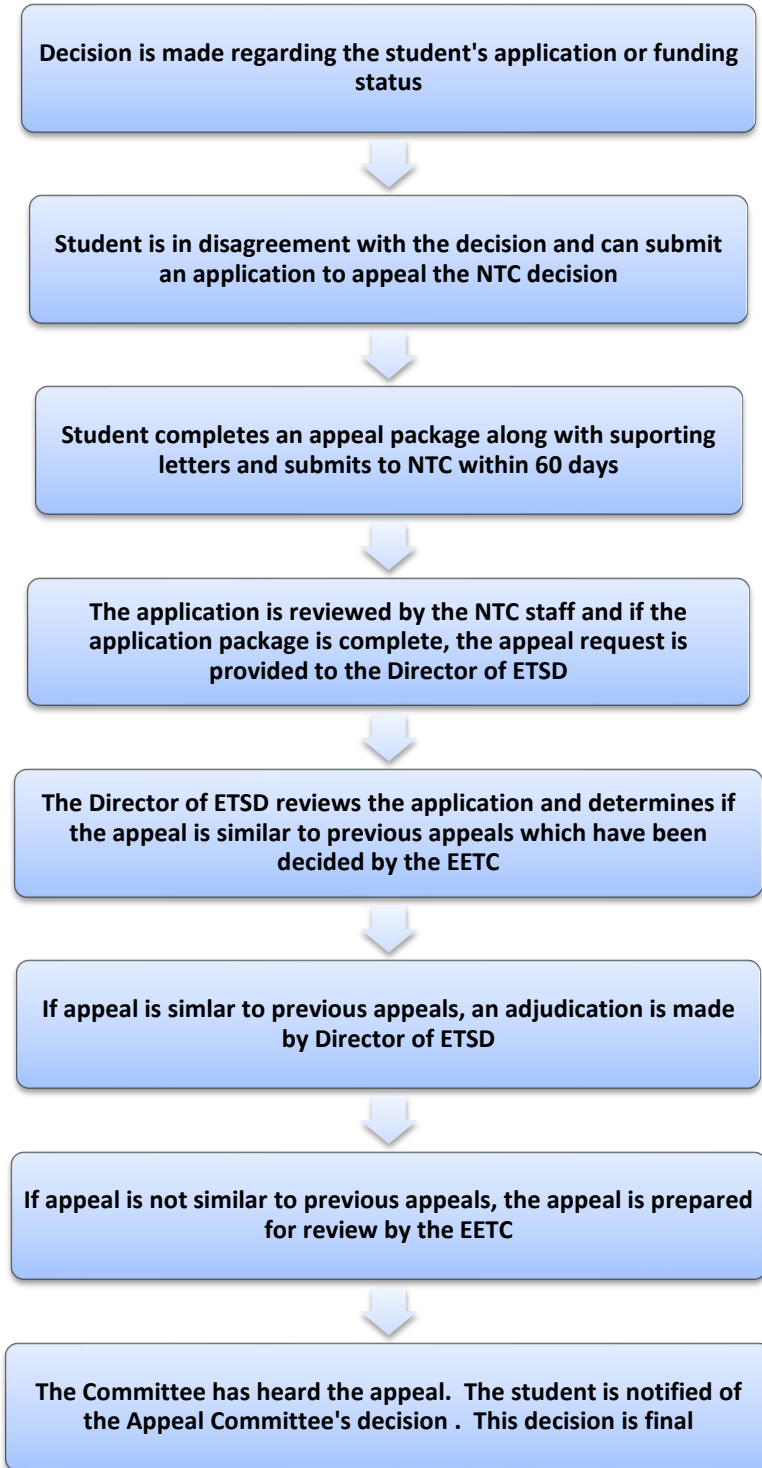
Decision is made regarding the student's application or funding status

Student is in disagreement with the decision and can submit an application to appeal the NTC decision

Student completes an appeal package along with suporting letters and submits to NTC within 60 days

The application is reviewed by the NTC staff and if the application package is complete, the appeal request is provided to the Director of ETSD

The Director of ETSD reviews the application and determines if the appeal is similar to previous appeals which have been decided by the EETC

If appeal is simlar to previous appeals, an adjudication is made by Director of ETSD

If appeal is not similar to previous appeals, the appeal is prepared for review by the EETC

The Committee has heard the appeal. The student is notified of the Appeal Committee's decision . This decision is final